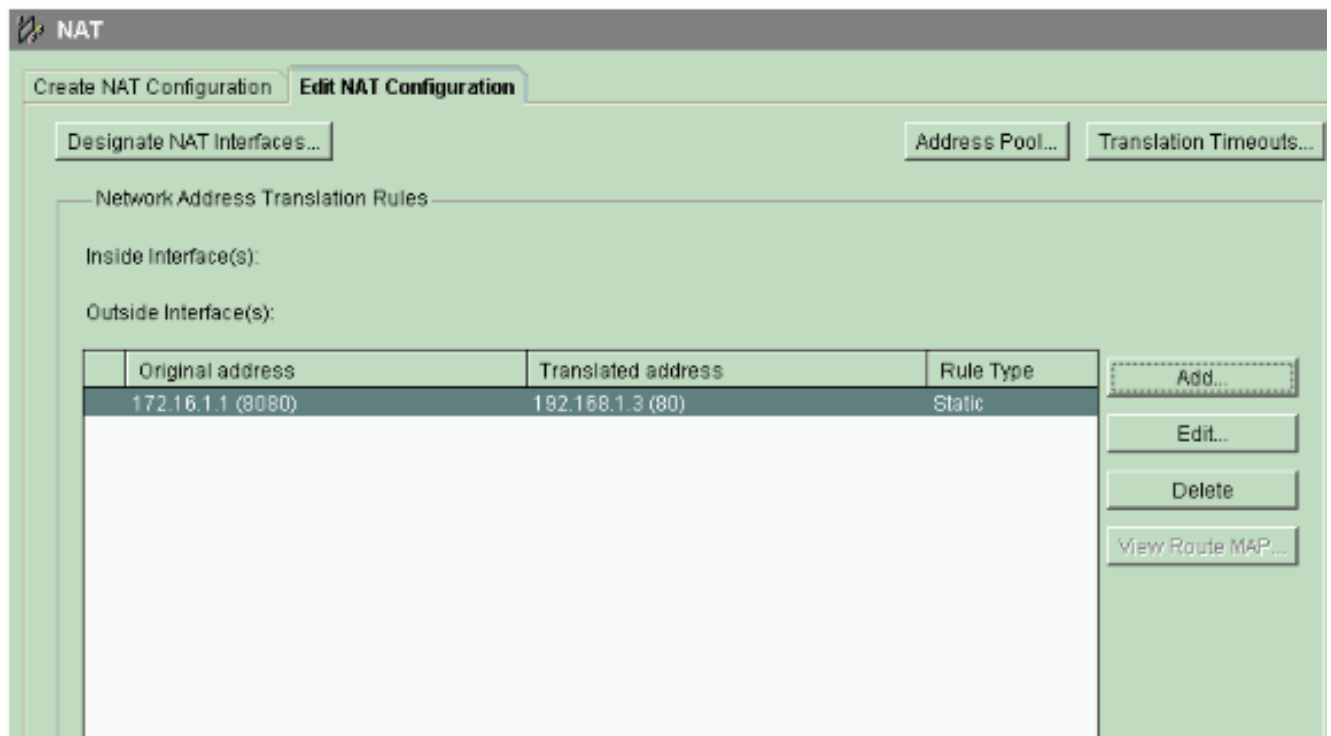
NAT

Create NAT Configuration | Edit NAT Configuration

Designate NAT Interfaces...

Address Pool...

Translation Timeouts...

Network Address Translation Rules

Inside Interface(s):

Outside Interface(s):

| | Original address | Translated address | Rule Type |
|---|---|---|---|
| | 172.16.1.1 (8080) | 192.168.1.3 (80) | Static |

Add...

Edit...

Delete

View Route MAP...